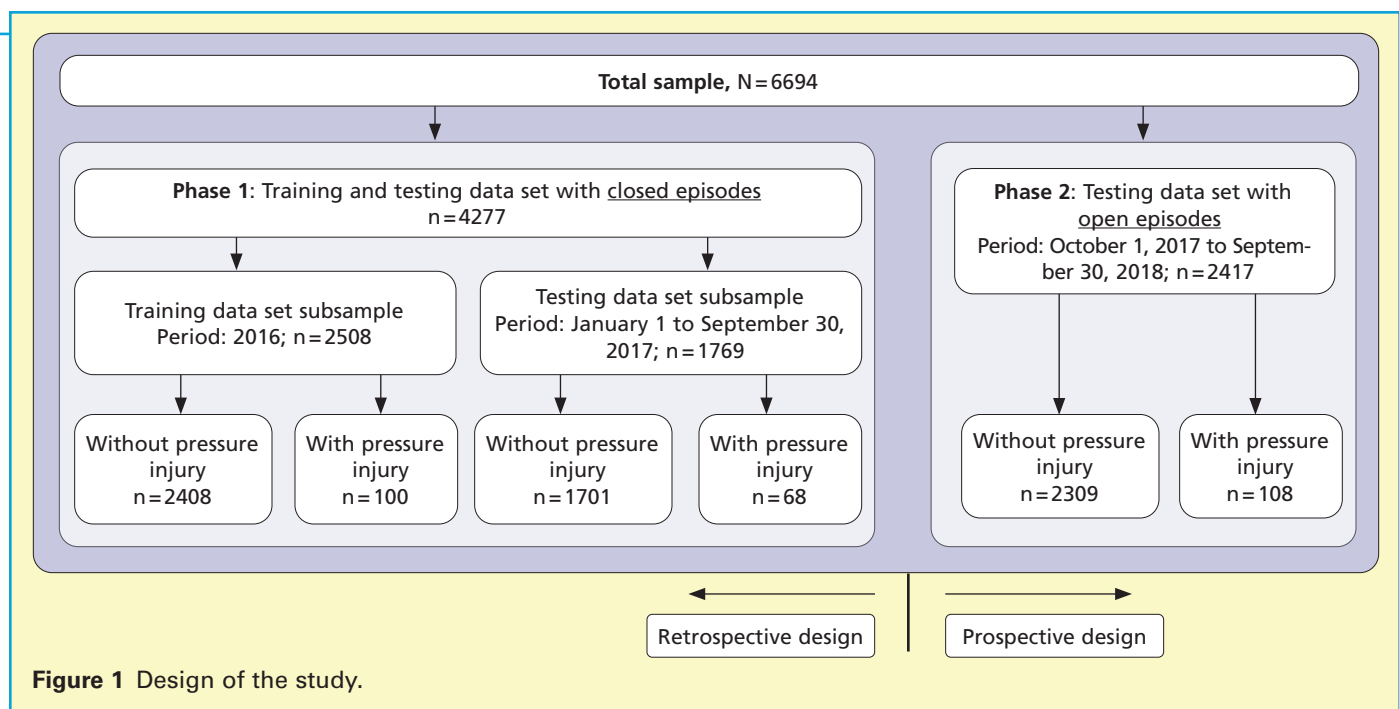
**Total sample,** N = 6694

**Phase 1**: Training and testing data set with closed episodes n = 4277

Training data set subsample Period: 2016; n = 2508

Testing data set subsample Period: January 1 to September 30, 2017; n = 1769

Without pressure injury n = 2408

With pressure injury n = 100

Without pressure injury n = 1701

With pressure injury n = 68

**Phase 2**: Testing data set with open episodes Period: October 1, 2017 to September 30, 2018; n = 2417

Without pressure injury n = 2309

With pressure injury n = 108

Retrospective design

Prospective design

**Figure 1** Design of the study.